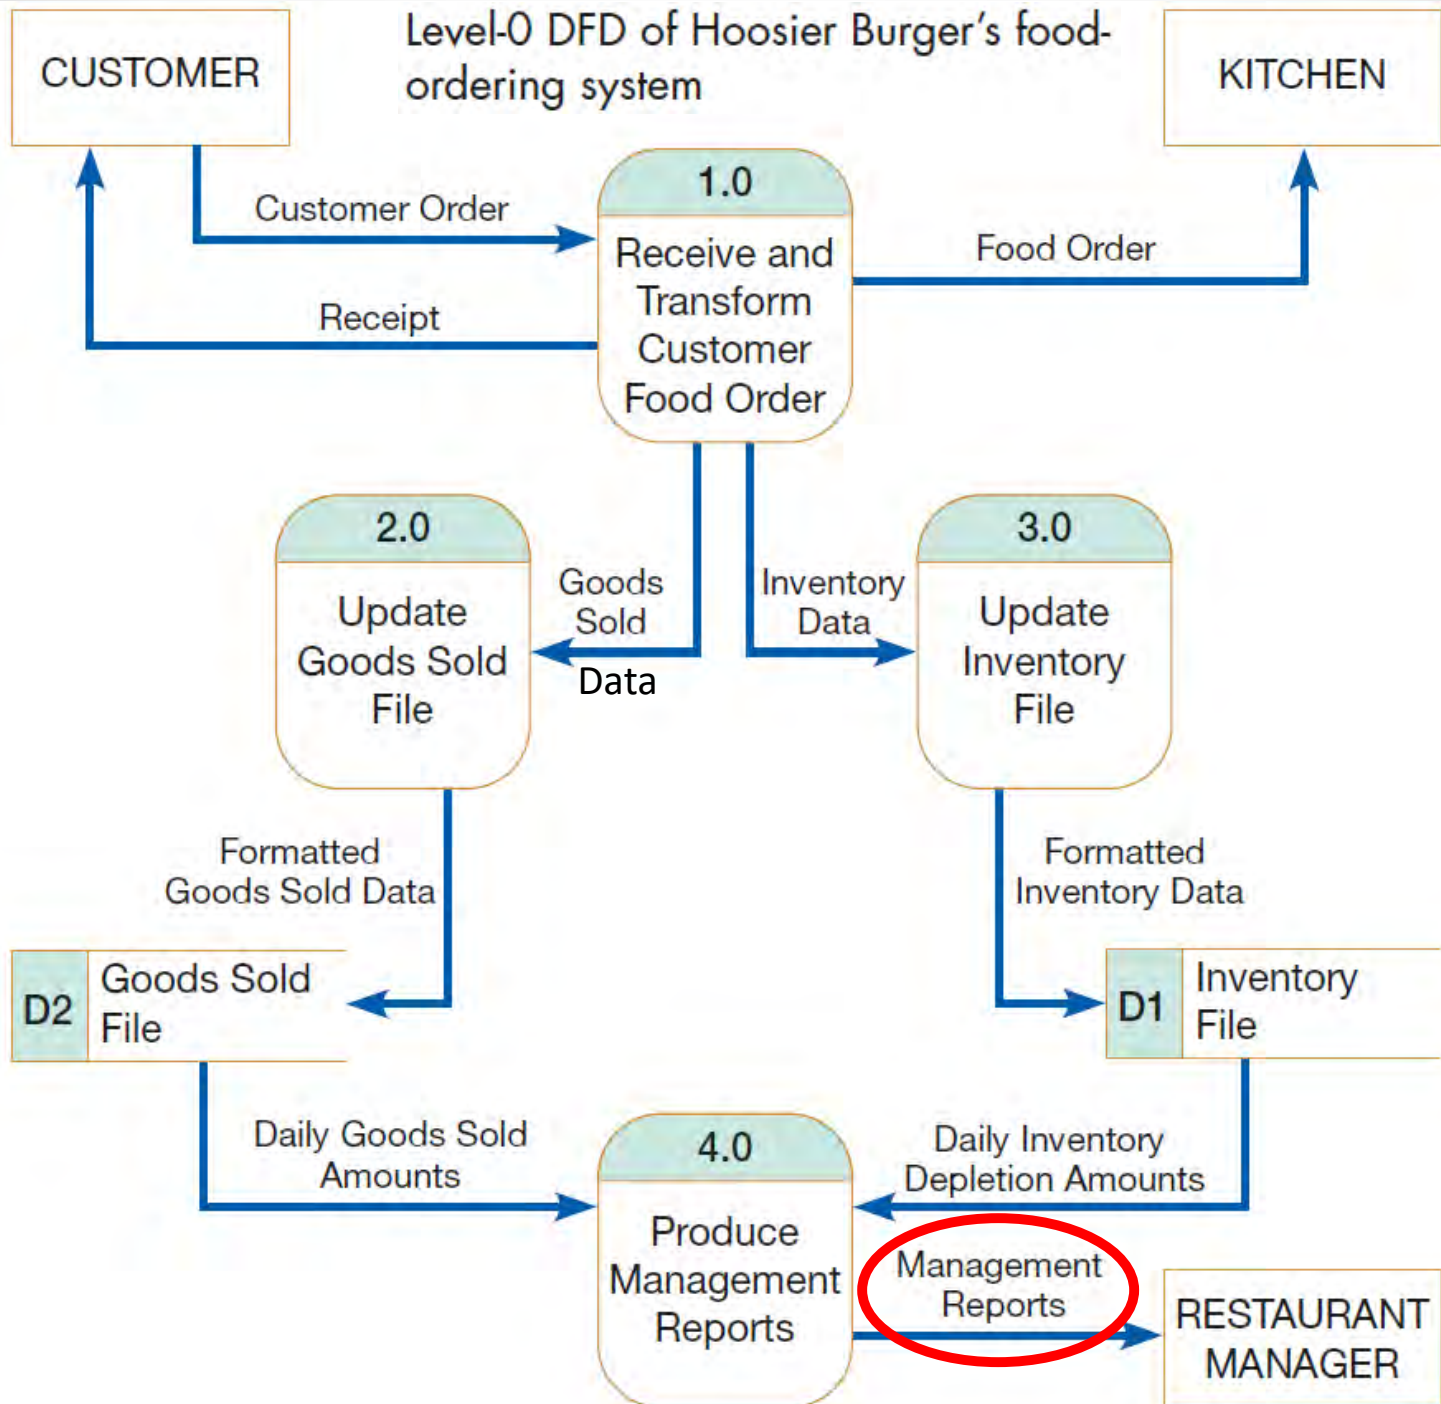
CUSTOMER

Level-0 DFD of Hoosier Burger's food-ordering system

KITCHEN

Customer Order

1.0

Receive and Transform Customer Food Order

Food Order

Receipt

2.0

Update Goods Sold File

Goods Sold Data

Inventory Data

3.0

Update Inventory File

Formatted Goods Sold Data

Formatted Inventory Data

D2 Goods Sold File

D1 Inventory File

Daily Goods Sold Amounts

4.0

Produce Management Reports

Daily Inventory Depletion Amounts

Management Reports

RESTAURANT MANAGER